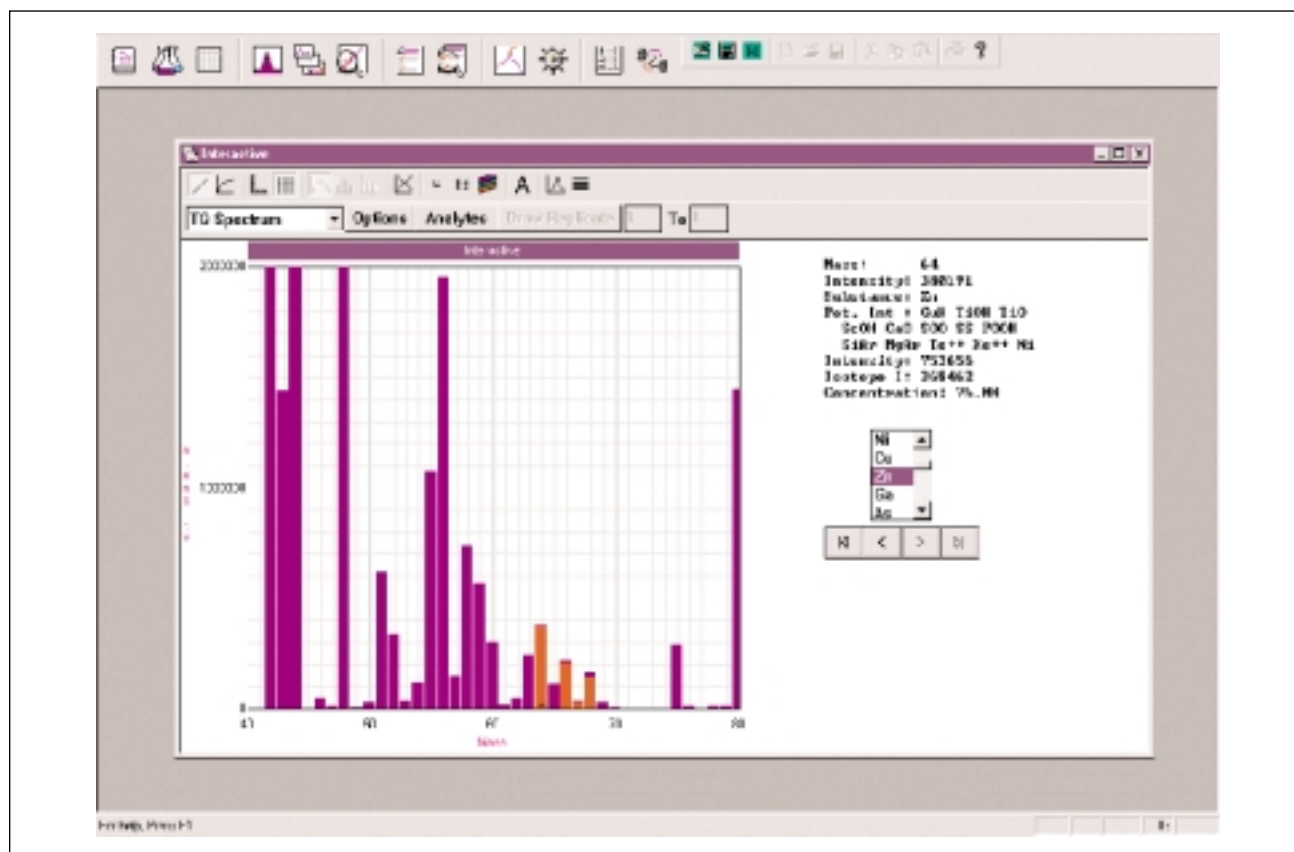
Interactive

TQ Spectrum Options Analytes Draw Replicate To

Interactive

2000000

1000000

0

47 60 67 73 80

Mass

Mass: 64
Intensity: 300171
Substance: Zn
Pot. Int : CuH Ti0H Ti0
ScOH CaO SO0 SS POOH
SiAr MgAr Te++ Xe++ Ni
Intensity: 753655
Isotope I: 368462
Concentration: 75.MM

Ni
Cu
Zn
Ga
As

For Help, Press F1